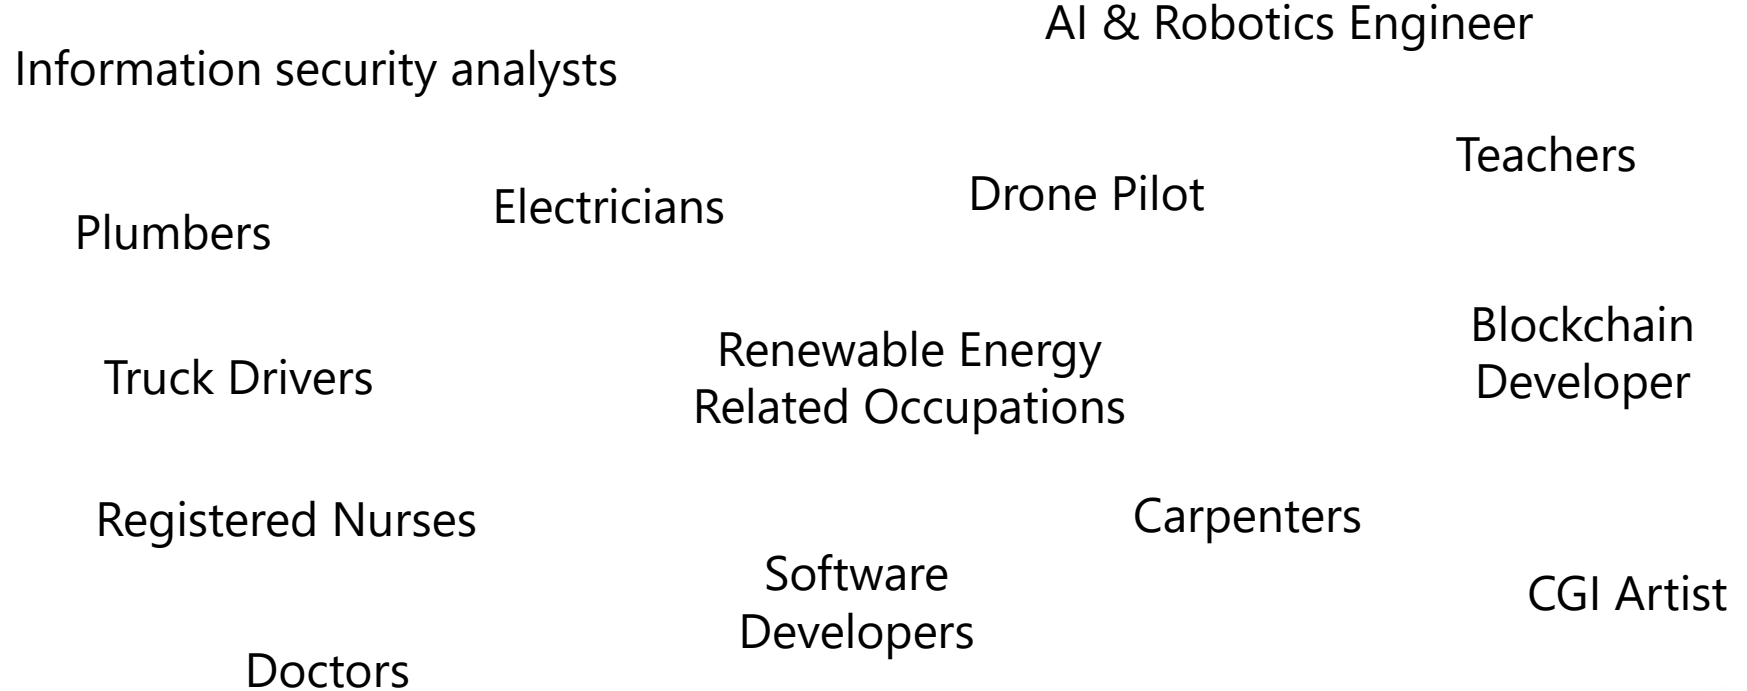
AI & Robotics Engineer

Information security analysts

Teachers

Drone Pilot

Electricians

Plumbers

Blockchain Developer

Renewable Energy Related Occupations

Truck Drivers

Registered Nurses

Carpenters

Software Developers

CGI Artist

Doctors